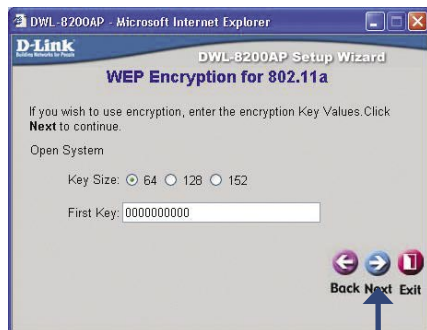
DWL-8200AP - Microsoft Internet Explorer

D-Link
Building Networks for People

DWL-8200AP Setup Wizard

WEP Encryption for 802.11a

If you wish to use encryption, enter the encryption Key Values. Click **Next** to continue.

Open System

Key Size: 64 128 152

First Key: 0000000000

Back Next Exit